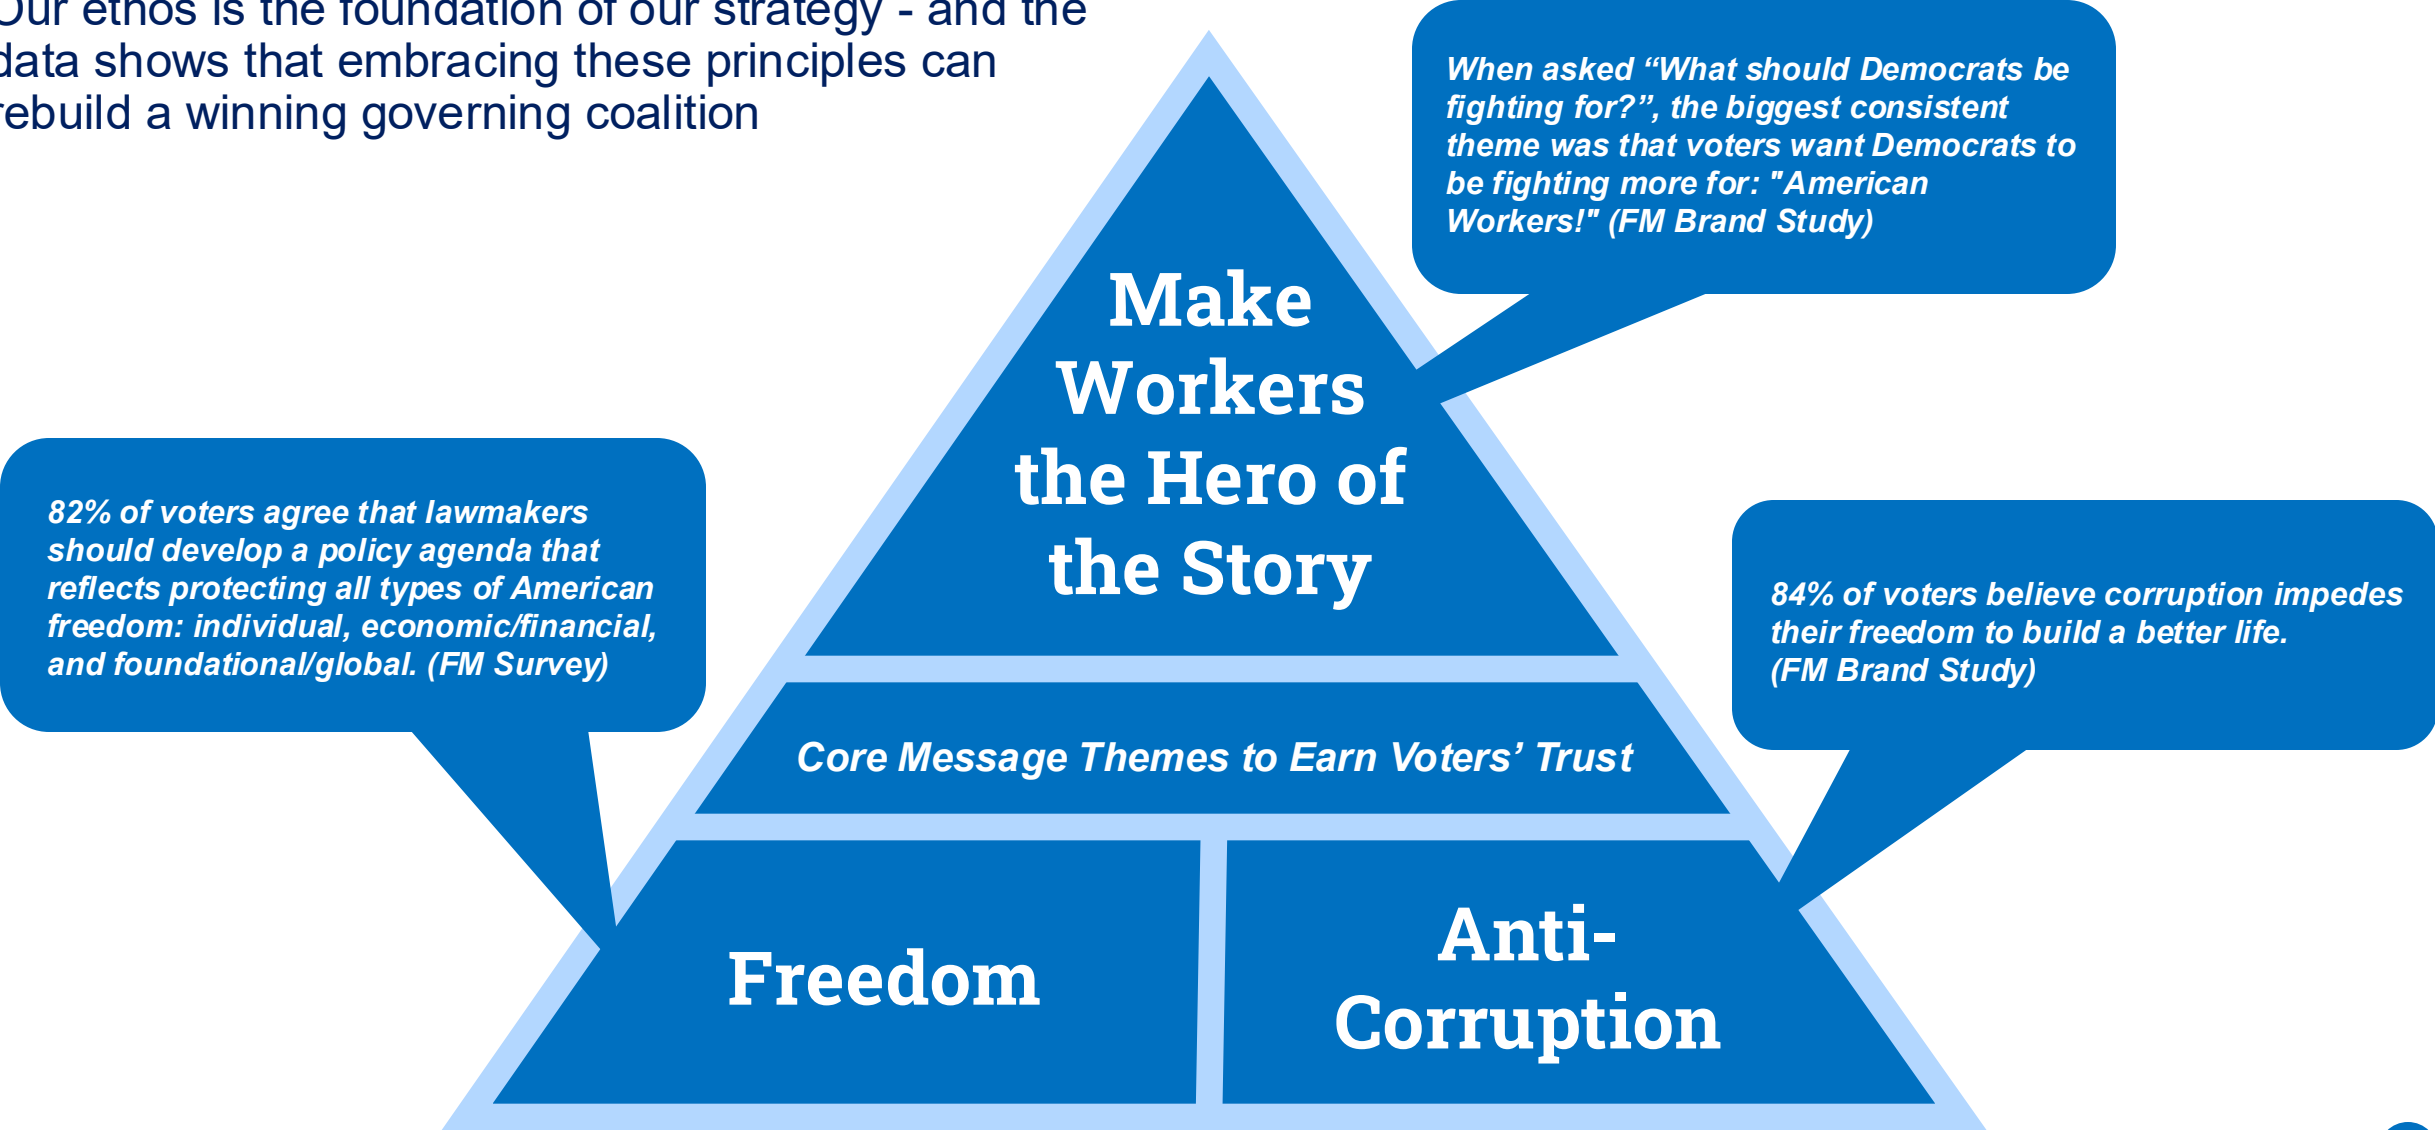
Our ethos is the foundation of our strategy - and the data shows that embracing these principles can rebuild a winning governing coalition

When asked "What should Democrats be fighting for?", the biggest consistent theme was that voters want Democrats to be fighting more for: "American Workers!" (FM Brand Study)

Make Workers the Hero of the Story

82% of voters agree that lawmakers should develop a policy agenda that reflects protecting all types of American freedom: individual, economic/financial, and foundational/global. (FM Survey)

84% of voters believe corruption impedes their freedom to build a better life. (FM Brand Study)

Core Message Themes to Earn Voters' Trust

Freedom

Anti-Corruption